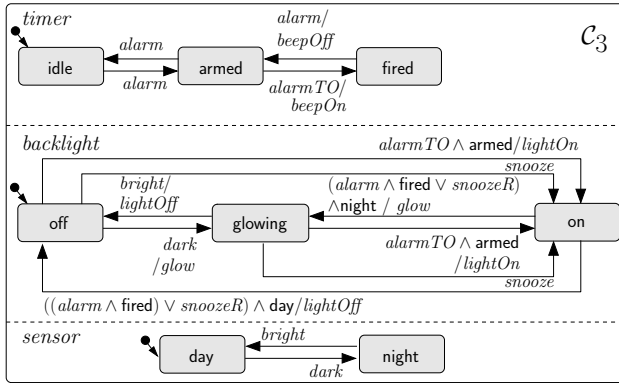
$timer$

$\mathcal{C}_3$

idle

$alarm$

$alarm$

armed

$alarm/$
$beepOff$

fired

$alarmTO/$
$beepOn$

$backlight$

$alarmTO \wedge$ armed$/lightOn$

$snooze$

$bright/$
$lightOff$

$(alarm \wedge$ fired $\vee\ snoozeR)$
$\wedge$night $/\ glow$

off

glowing

on

$dark$
$/glow$

$alarmTO \wedge$ armed
$/lightOn$

$snooze$

$((alarm \wedge$ fired$) \vee snoozeR) \wedge$ day$/lightOff$

$sensor$

day

$bright$

night

$dark$